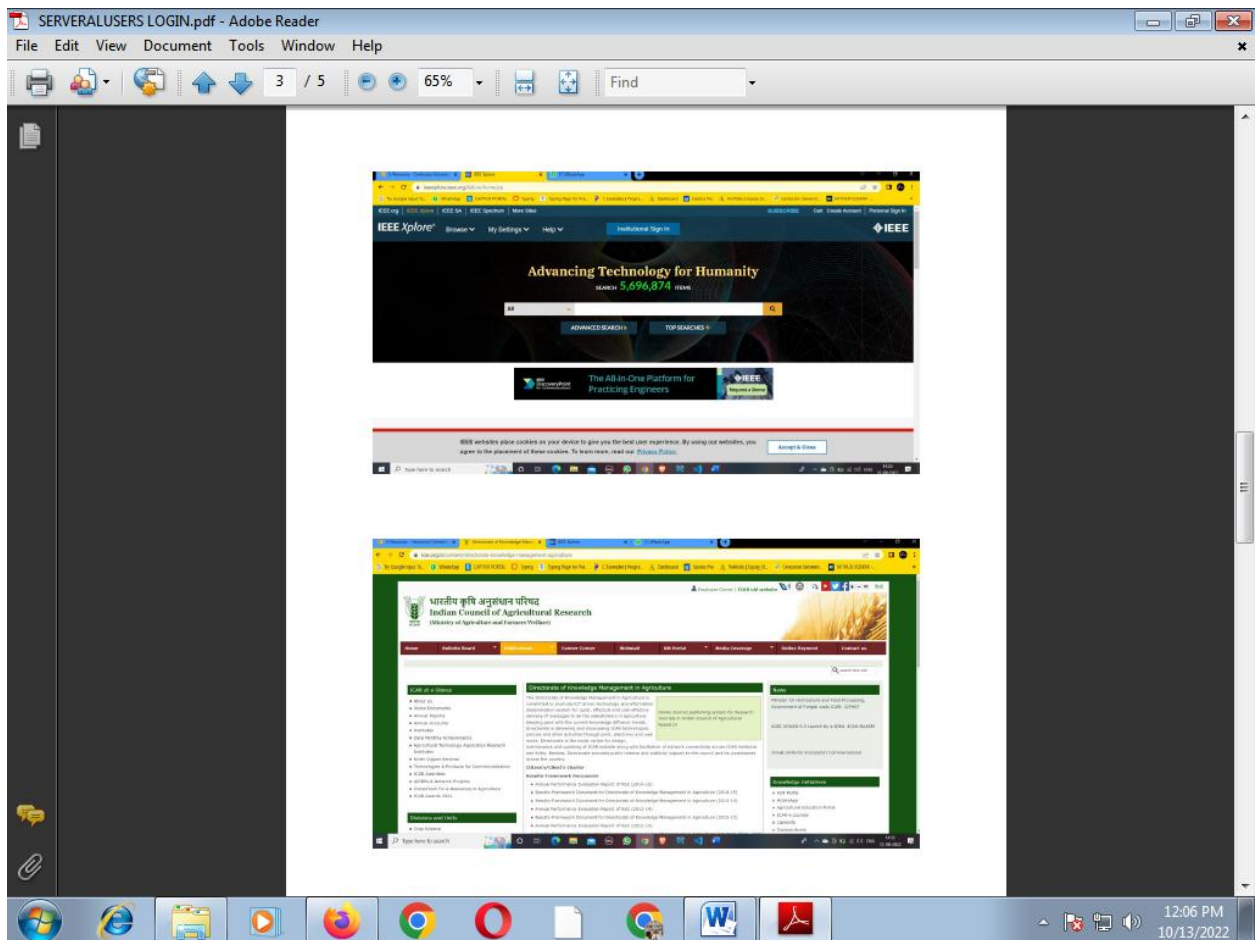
SERVERALUSERS LOGIN.pdf - Adobe Reader

File Edit View Document Tools Window Help

3 / 5 65% Find

IEEE.org | IEEE Xplore | IEEE SA | IEEE Spectrum | More Sites

SUBSCRIBE Cart Create Account | Personal Sign In

IEEE Xplore® Browse My Settings Help Institutional Sign In IEEE

Advancing Technology for Humanity

SEARCH 5,696,874 ITEMS

All

ADVANCED SEARCH TOP SEARCHES

The All-In-One Platform for Practicing Engineers

IEEE Request a Demo

IEEE websites place cookies on your device to give you the best user experience. By using our websites, you agree to the placement of these cookies. To learn more, read our Privacy Policy.

Accept & Close

Type here to search

भारतीय कृषि अनुसंधान परिषद
Indian Council of Agricultural Research
(Ministry of Agriculture and Farmers Welfare)

Home Website Board Publications Career Corner Webmail KRI Portal Media Coverage Online Payment Contact us

ICAR at a Glance

Directorate of Knowledge Management in Agriculture

Divisions and Units

Knowledge Initiatives

Type here to search

12:06 PM
10/13/2022